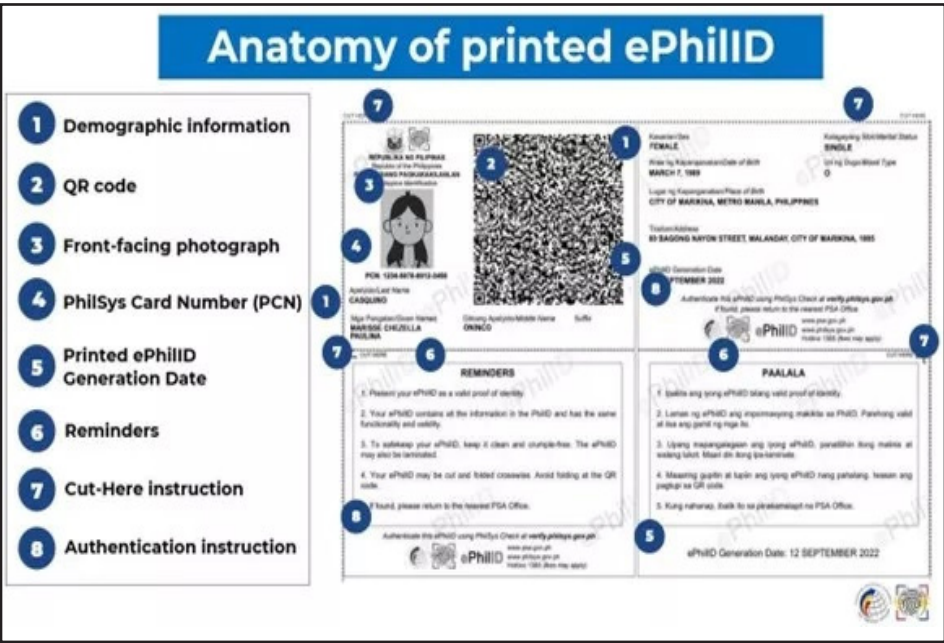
Anatomy of printed ePhilID

1 Demographic information

2 QR code

3 Front-facing photograph

4 PhilSys Card Number (PCN)

5 Printed ePhilID Generation Date

6 Reminders

7 Cut-Here instruction

8 Authentication instruction

7 CUT HERE

REPUBLIKA NG PILIPINAS
Republic of the Philippines
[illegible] PAGKAKAKILANLAN
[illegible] Identification

3

4

PCN: 1234-5678-9012-3456

1 Apelyido/Last Name
CASQUINO

Mga Pangalan/Given Names
MARISSE CHIZELLA PAULINA

Gitnang Apelyido/Middle Name
ONINCO

Suffix

2

1

Kasarian/Sex
FEMALE

Kalagayang Sibil/Marital Status
SINGLE

Petsa ng Kapanganakan/Date of Birth
MARCH 7, 1989

Uri ng Dugo/Blood Type
O

Lugar ng Kapanganakan/Place of Birth
CITY OF MARIKINA, METRO MANILA, PHILIPPINES

Tirahan/Address
83 BAGONG NAYON STREET, MALANDAY, CITY OF MARIKINA, 1805

5

ePhilID Generation Date
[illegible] SEPTEMBER 2022

8 Authenticate this ePhilID using PhilSys Check at verify.philsys.gov.ph
If found, please return to the nearest PSA Office.

ePhilID
www.psa.gov.ph
www.philsys.gov.ph
Hotline: 1383 (fees may apply)

7 CUT HERE

7 CUT HERE

6 REMINDERS

1. Present your ePhilID as a valid proof of identity.

2. Your ePhilID contains all the information in the PhilID and has the same functionality and validity.

3. To safekeep your ePhilID, keep it clean and crumple-free. The ePhilID may also be laminated.

4. Your ePhilID may be cut and folded crosswise. Avoid folding at the QR code.

8 If found, please return to the nearest PSA Office.

Authenticate this ePhilID using PhilSys Check at verify.philsys.gov.ph

ePhilID
www.psa.gov.ph
www.philsys.gov.ph
Hotline: 1383 (fees may apply)

7 CUT HERE

6 PAALALA

1. Ipakita ang iyong ePhilID bilang valid proof of identity.

2. Laman ng ePhilID ang impormasyong makikita sa PhilID. Parehong valid at iisa ang gamit ng mga ito.

3. Upang mapangalagaan ang iyong ePhilID, panatilihin itong malinis at walang lukot. Maari din itong ipa-laminate.

4. Maaaring gupitin at tupiin ang iyong ePhilID nang pahalang. Iwasan ang pagtupi sa QR code.

5. Kung nahanap, ibalik ito sa pinakamalapit na PSA Office.

5

ePhilID Generation Date: 12 SEPTEMBER 2022